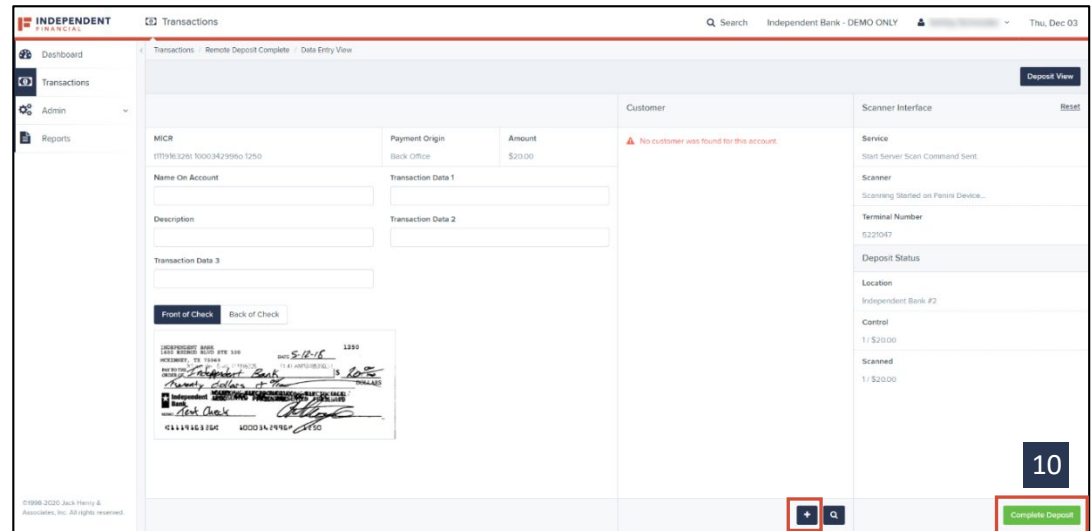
INDEPENDENT FINANCIAL

Transactions

Search Independent Bank - DEMO ONLY Thu, Dec 03

Dashboard
Transactions
Admin
Reports

Transactions / Remote Deposit Complete / Data Entry View

Deposit View

Customer

Scanner Interface Reset

MICR
111916326 10003429960 1250

Payment Origin
Back Office

Amount
$20.00

No customer was found for this account.

Service
Start Server Scan Command Sent.

Name On Account

Transaction Data 1

Scanner
Scanning Started on Panini Device...

Description

Transaction Data 2

Terminal Number
5221047

Deposit Status

Transaction Data 3

Location
Independent Bank #2

Front of Check Back of Check

Control
1 / $20.00

Scanned
1 / $20.00

INDEPENDENT BANK 1250
1400 REDBUD BLVD STE 100
MCKINNEY, TX 75069
DATE 5-12-16
PAY TO THE ORDER OF Independent Bank $ 20
Twenty dollars & 00 DOLLARS
Independent Bank
MEMO Test Check
⑆111916326⑆ 10003429960⑈ 1250

©1998-2020 Jack Henry & Associates, Inc. All rights reserved.

10

Complete Deposit